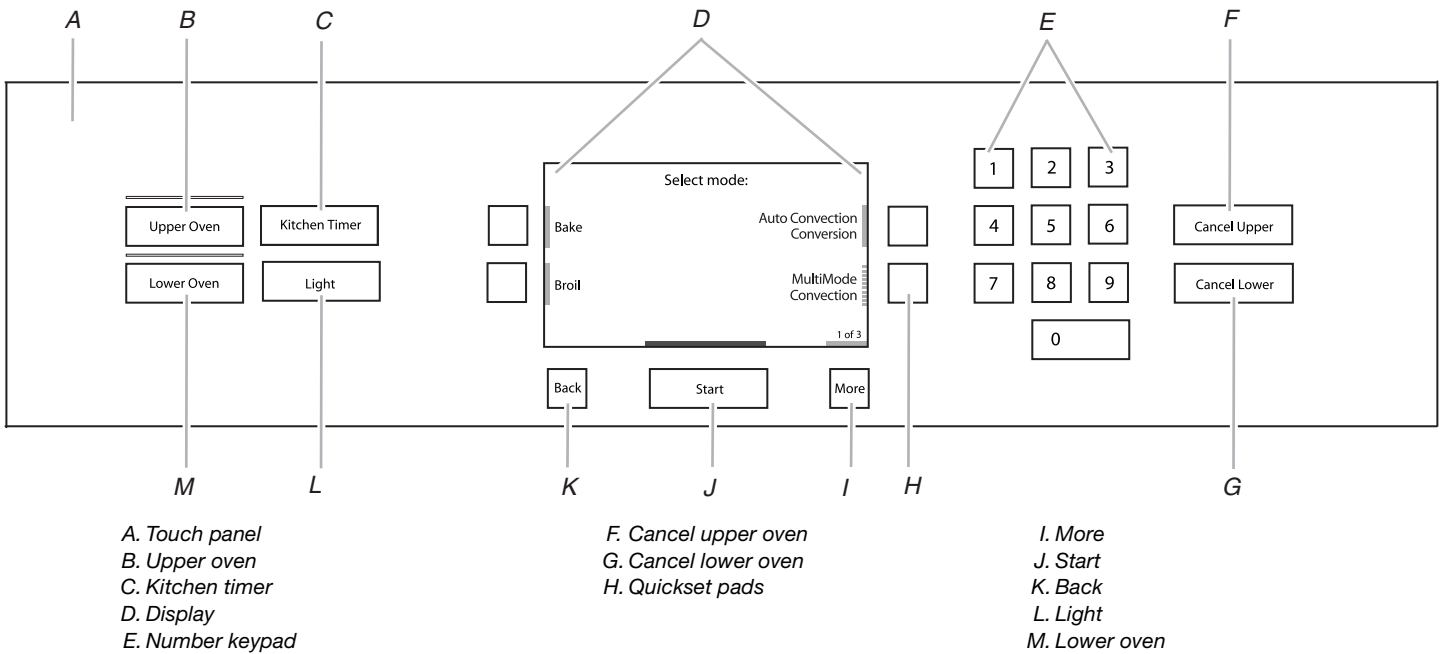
A B C D E F

Upper Oven
Kitchen Timer
Lower Oven
Light

Select mode:
Bake
Broil
Auto Convection Conversion
MultiMode Convection
1 of 3

Back
Start
More

1 2 3
4 5 6
7 8 9
0

Cancel Upper
Cancel Lower

M L K J I H G

A. Touch panel
B. Upper oven
C. Kitchen timer
D. Display
E. Number keypad

F. Cancel upper oven
G. Cancel lower oven
H. Quickset pads

I. More
J. Start
K. Back
L. Light
M. Lower oven